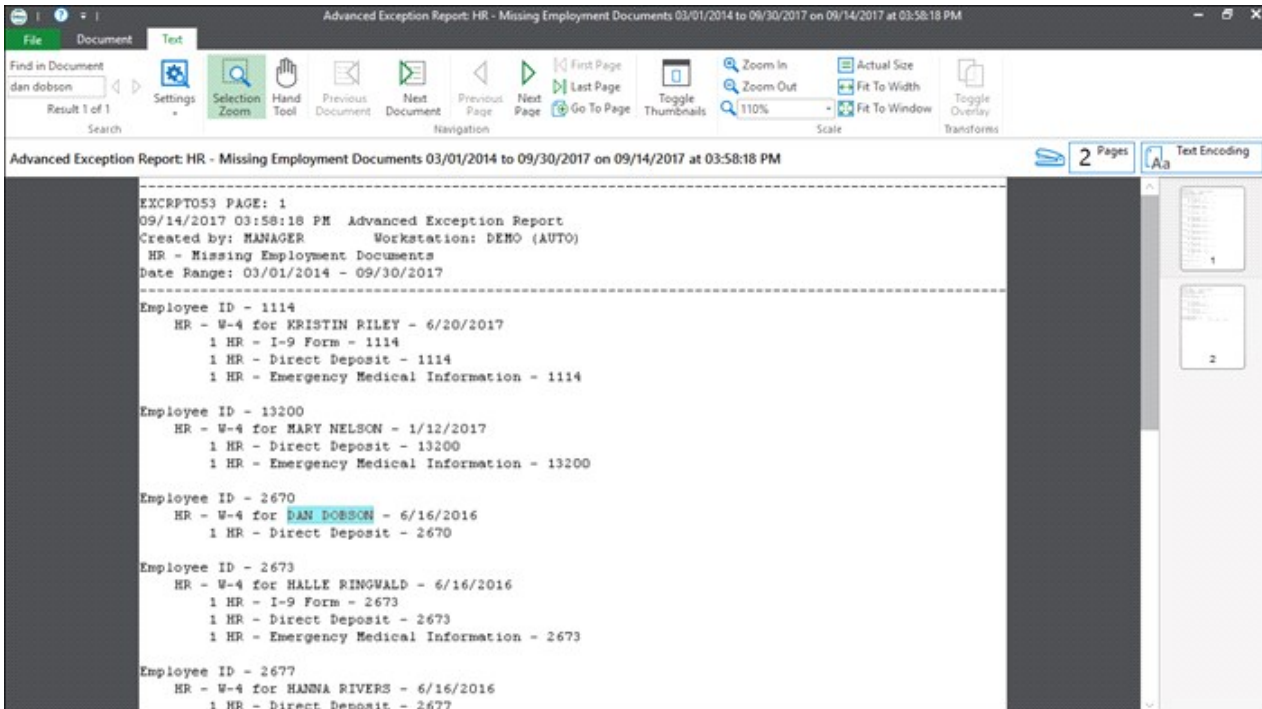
Advanced Exception Report: HR - Missing Employment Documents 03/01/2014 to 09/30/2017 on 09/14/2017 at 03:58:18 PM

File Document Text

Find in Document
dan dobson
Result 1 of 1
Search

Settings

Selection Zoom
Hand Tool
Previous Document
Next Document
Previous Page
Next Page
First Page
Last Page
Go To Page
Navigation

Toggle Thumbnails

Zoom In
Zoom Out
110%
Actual Size
Fit To Width
Fit To Window
Scale

Toggle Overlay
Transforms

Advanced Exception Report: HR - Missing Employment Documents 03/01/2014 to 09/30/2017 on 09/14/2017 at 03:58:18 PM

2 Pages

Text Encoding

EXCRPT053 PAGE: 1
09/14/2017 03:58:18 PM Advanced Exception Report
Created by: MANAGER Workstation: DEMO (AUTO)
HR - Missing Employment Documents
Date Range: 03/01/2014 - 09/30/2017

Employee ID - 1114
HR - W-4 for KRISTIN RILEY - 6/20/2017
1 HR - I-9 Form - 1114
1 HR - Direct Deposit - 1114
1 HR - Emergency Medical Information - 1114

Employee ID - 13200
HR - W-4 for MARY NELSON - 1/12/2017
1 HR - Direct Deposit - 13200
1 HR - Emergency Medical Information - 13200

Employee ID - 2670
HR - W-4 for DAN DOBSON - 6/16/2016
1 HR - Direct Deposit - 2670

Employee ID - 2673
HR - W-4 for HALLE RINGWALD - 6/16/2016
1 HR - I-9 Form - 2673
1 HR - Direct Deposit - 2673
1 HR - Emergency Medical Information - 2673

Employee ID - 2677
HR - W-4 for HANNA RIVERS - 6/16/2016
1 HR - Direct Deposit - 2677

1

2